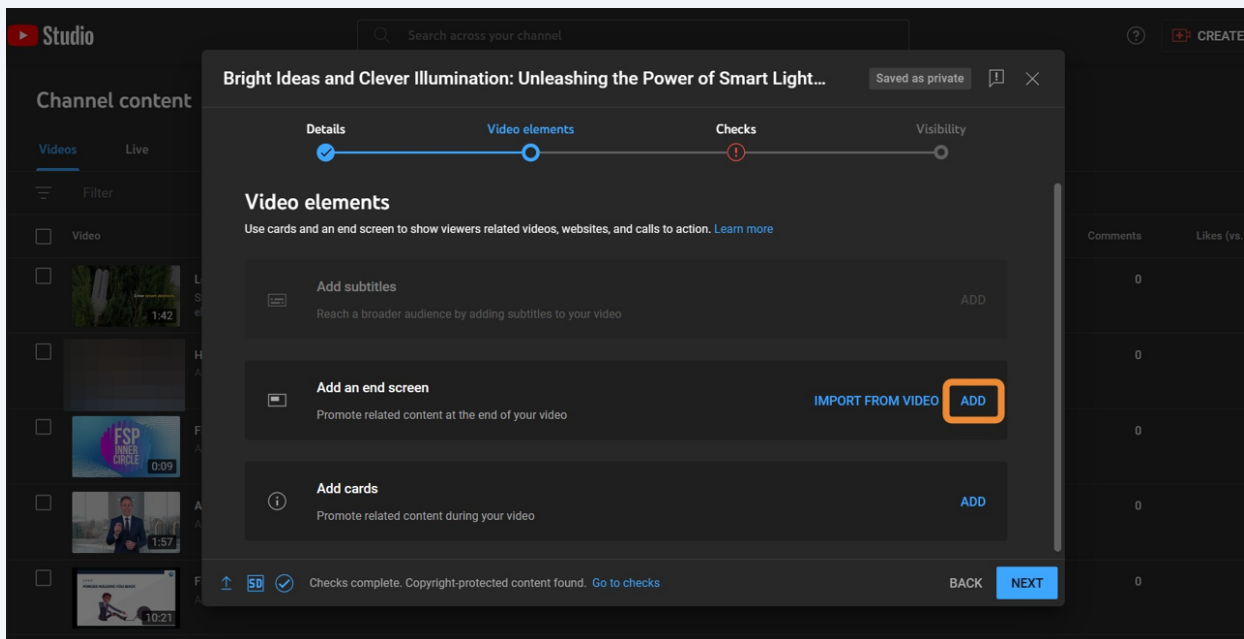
Studio

Search across your channel

CREATE

Channel content

Videos Live

Filter

Video

Comments Likes (vs.

1:42

0

0

FSP INNER CIRCLE

0:09

0

1:57

0

10:21

0

Bright Ideas and Clever Illumination: Unleashing the Power of Smart Light...

Saved as private

Details Video elements Checks Visibility

Video elements

Use cards and an end screen to show viewers related videos, websites, and calls to action. Learn more

Add subtitles

Reach a broader audience by adding subtitles to your video

ADD

Add an end screen

Promote related content at the end of your video

IMPORT FROM VIDEO ADD

Add cards

Promote related content during your video

ADD

SD

Checks complete. Copyright-protected content found. Go to checks

BACK NEXT